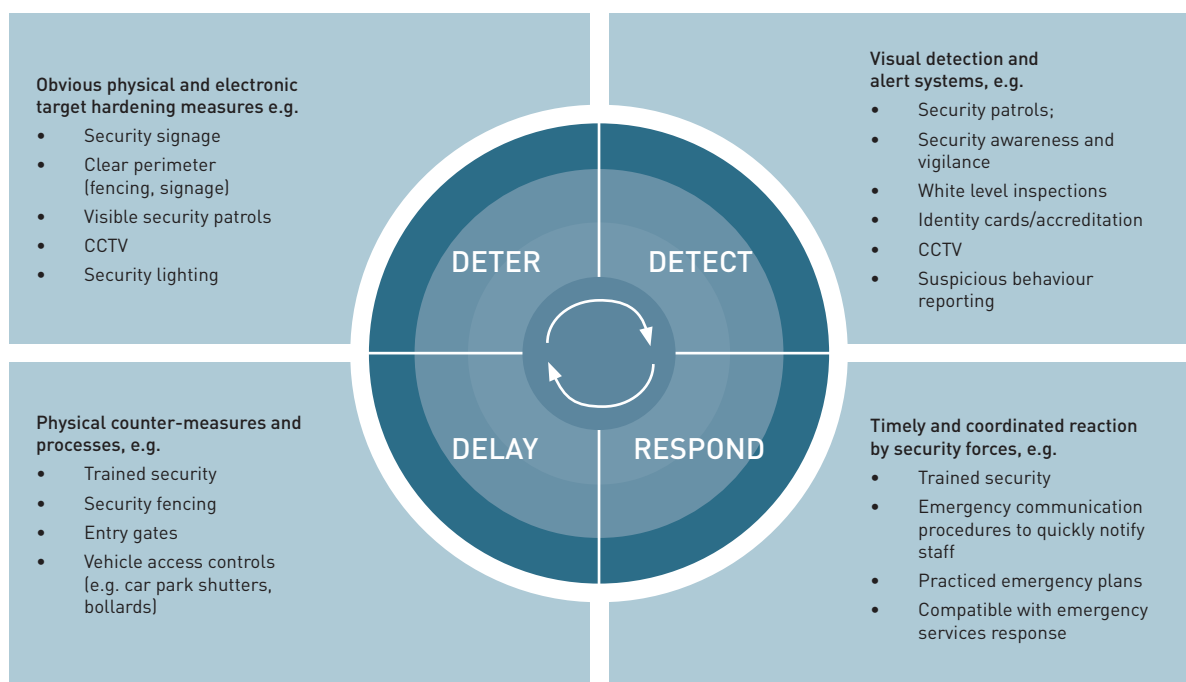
Obvious physical and electronic target hardening measures e.g.
• Security signage
• Clear perimeter (fencing, signage)
• Visible security patrols
• CCTV
• Security lighting

Visual detection and alert systems, e.g.
• Security patrols;
• Security awareness and vigilance
• White level inspections
• Identity cards/accreditation
• CCTV
• Suspicious behaviour reporting

DETER

DETECT

DELAY

RESPOND

Physical counter-measures and processes, e.g.
• Trained security
• Security fencing
• Entry gates
• Vehicle access controls (e.g. car park shutters, bollards)

Timely and coordinated reaction by security forces, e.g.
• Trained security
• Emergency communication procedures to quickly notify staff
• Practiced emergency plans
• Compatible with emergency services response